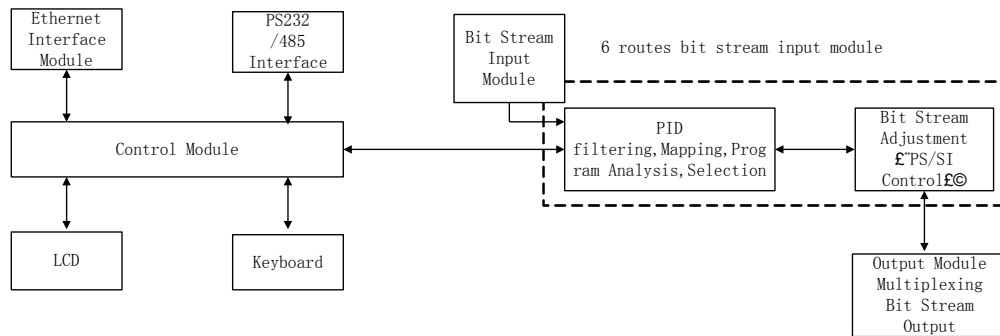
Ethernet Interface Module

PS232 /485 Interface

Bit Stream Input Module

6 routes bit stream input module

Control Module

PID filtering,Mapping,Program Analysis,Selection

Bit Stream Adjustment £¨PS/SI Control£©

LCD

Keyboard

Output Module Multiplexing Bit Stream Output